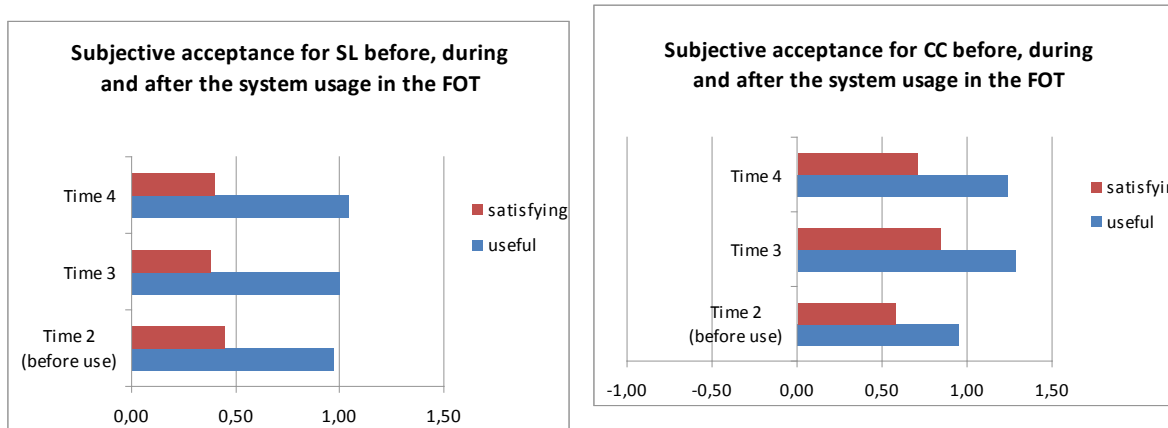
Subjective acceptance for SL before, during and after the system usage in the FOT

Time 4
Time 3
Time 2 (before use)

satisfying
useful

0,00
0,50
1,00
1,50

Subjective acceptance for CC before, during and after the system usage in the FOT

Time 4
Time 3
Time 2 (before use)

satisfyin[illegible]
useful

-1,00
-0,50
0,00
0,50
1,00
1,50